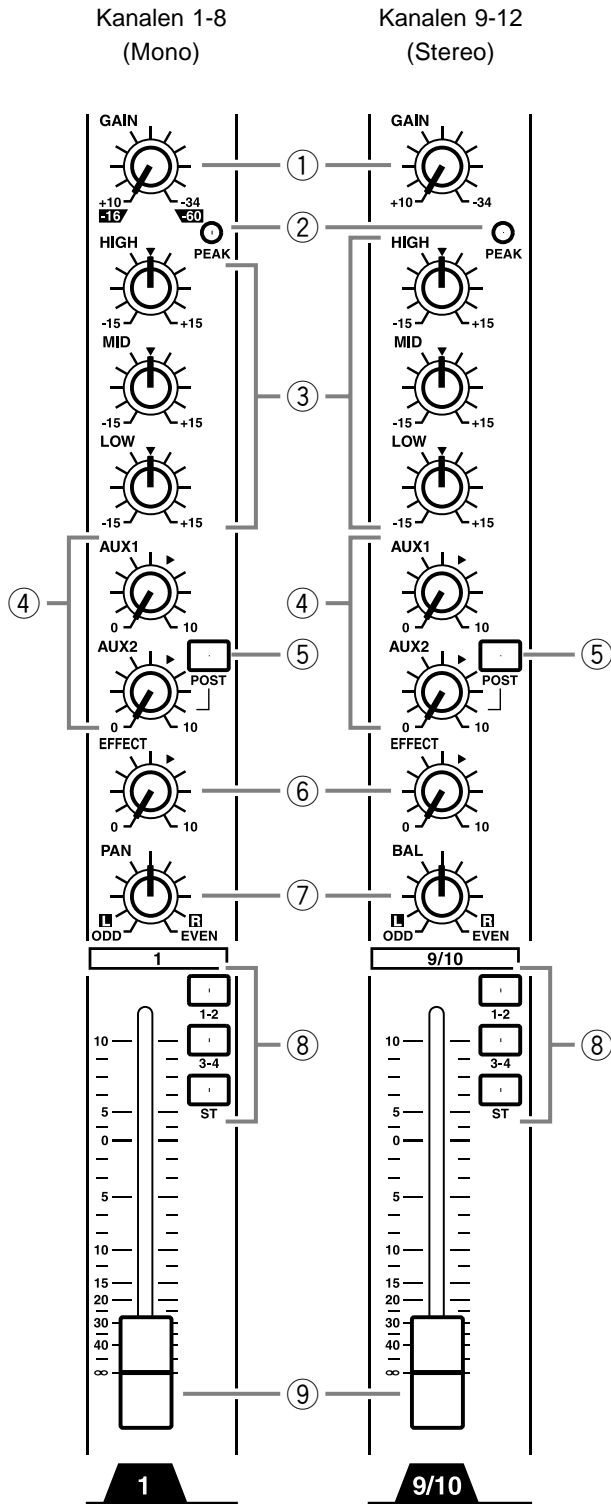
Kanalen 1-8 (Mono)

Kanalen 9-12 (Stereo)

GAIN
+10 -34
-16 -60
①
②
PEAK
HIGH
-15 +15
MID
-15 +15
③
LOW
-15 +15
④
AUX1
0 10
AUX2
⑤
POST
0 10
EFFECT
⑥
0 10
PAN
⑦
L R
ODD EVEN
1
1-2
⑧
3-4
ST
10
5
0
5
10
15
20
30
40
∞
⑨
1

GAIN
+10 -34
PEAK
HIGH
-15 +15
MID
-15 +15
LOW
-15 +15
④
AUX1
0 10
AUX2
⑤
POST
0 10
EFFECT
0 10
BAL
L R
ODD EVEN
9/10
1-2
⑧
3-4
ST
10
5
0
5
10
15
20
30
40
∞
9/10